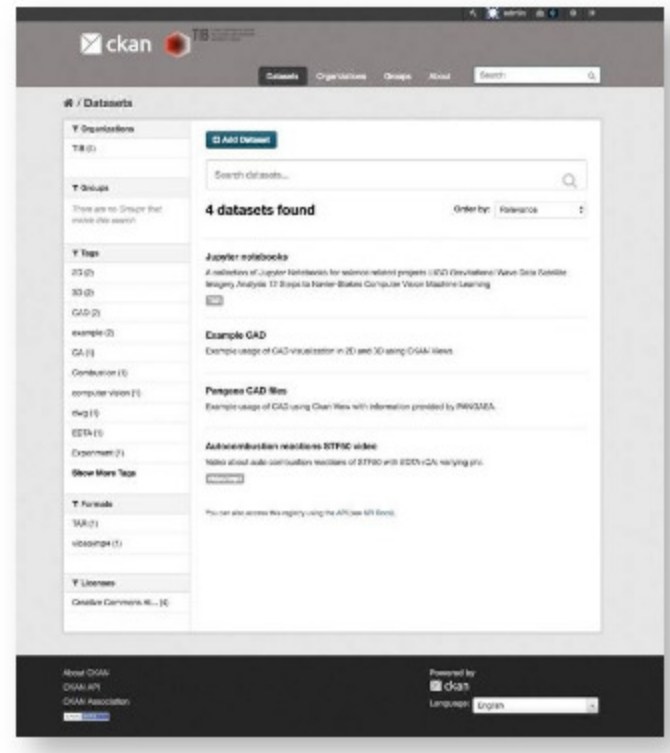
admin

ckan TIB

Datasets Organizations Groups About Search

/ Datasets

Organizations
TIB (4)

Groups
There are no Groups that match this search

Tags
2D (2)
3D (2)
CAD (2)
example (2)
CA (1)
Combustion (1)
computer vision (1)
dwg (1)
EDTA (1)
Experiment (1)
Show More Tags

Formats
TAR (1)
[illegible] (1)

Licenses
Creative Commons At... (4)

Add Dataset

Search datasets...

4 datasets found

Order by: Relevance

Jupyter notebooks
A collection of Jupyter Notebooks for science related projects LIGO Gravitational Wave Data Satellite Imagery Analysis 12 Steps to Navier-Stokes Computer Vision Machine Learning
TAR

Example CAD
Example usage of CAD visualization in 2D and 3D using CKAN Views.

Pangaea CAD files
Example usage of CAD using Ckan View with information provided by PANGAEA.

Autocombustion reactions STP90 video
Video about auto combustion reactions of STP90 with EDTA rCA varying pH.
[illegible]

You can also access this registry using the API (see API Docs).

About CKAN
CKAN API
CKAN Association
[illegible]

Powered by
ckan

Language English